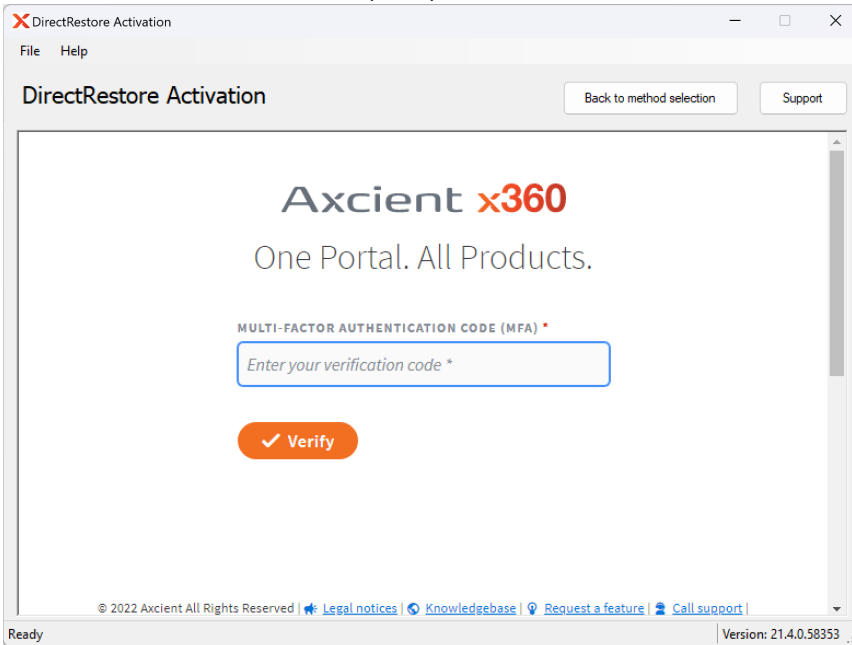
DirectRestore Activation

File Help

DirectRestore Activation

Back to method selection

Support

Axcient x360

One Portal. All Products.

MULTI-FACTOR AUTHENTICATION CODE (MFA) *

Enter your verification code *

Verify

© 2022 Axcient All Rights Reserved | Legal notices | Knowledgebase | Request a feature | Call support |

Ready

Version: 21.4.0.58353